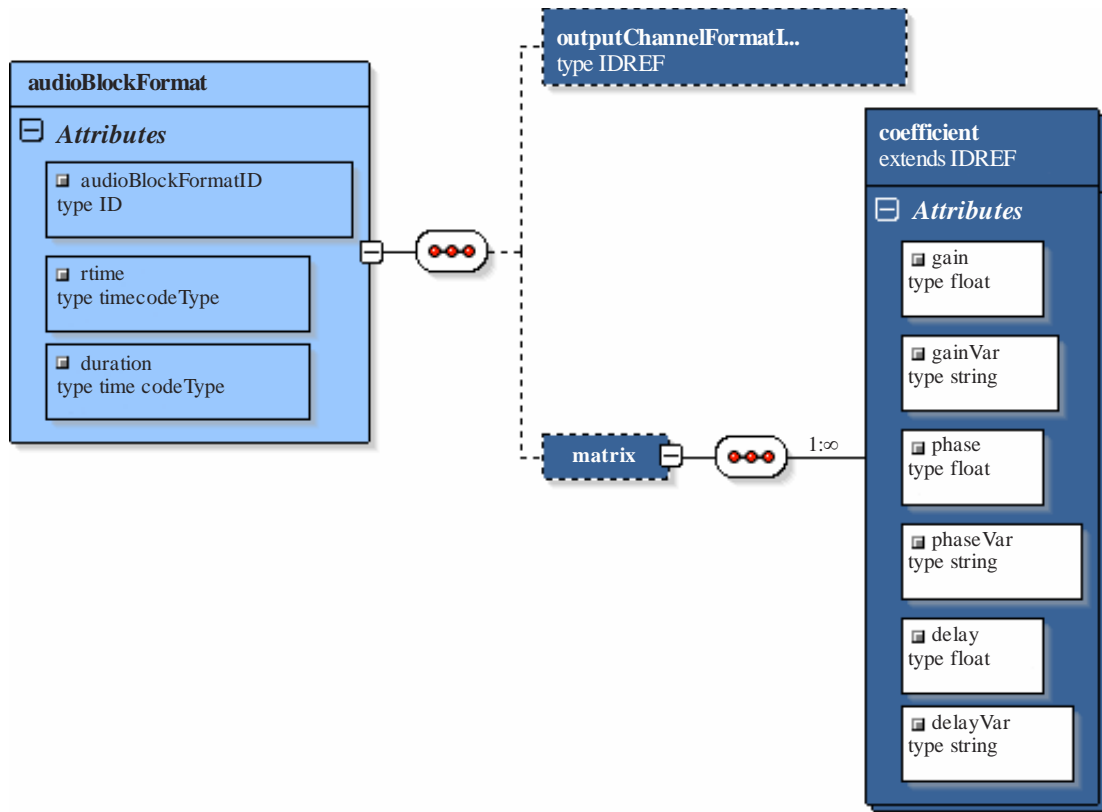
audioBlockFormat

Attributes

audioBlockFormatID
type ID

rtime
type timecodeType

duration
type time codeType

outputChannelFormatI...
type IDREF

matrix

1:∞

coefficient
extends IDREF

Attributes

gain
type float

gainVar
type string

phase
type float

phaseVar
type string

delay
type float

delayVar
type string